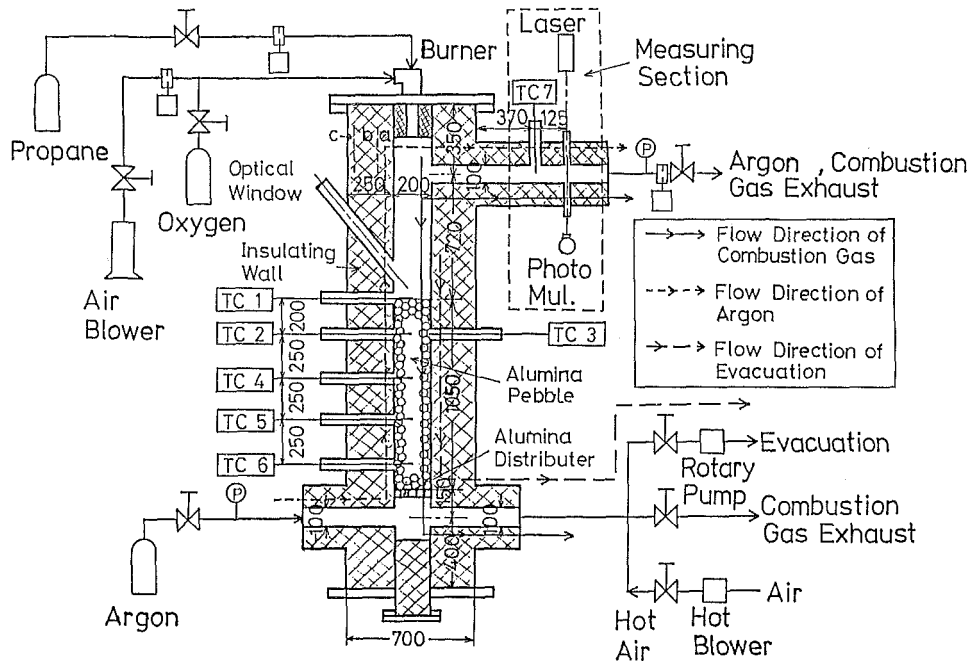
Burner

Laser

Measuring Section

TC 7

370

125

350

100

c b a

Propane

Oxygen

Optical Window

250

200

Argon , Combustion Gas Exhaust

P

Air Blower

Insulating Wall

720

Photo Mul.

→ Flow Direction of Combustion Gas

→ Flow Direction of Argon

→ Flow Direction of Evacuation

TC 1

TC 2

TC 3

TC 4

TC 5

TC 6

200

250

250

250

1050

Alumina Pebble

Alumina Distributer

150

Evacuation

Rotary Pump

Combustion Gas Exhaust

P

100

100

400

Argon

700

Hot Air

Hot Blower

Air